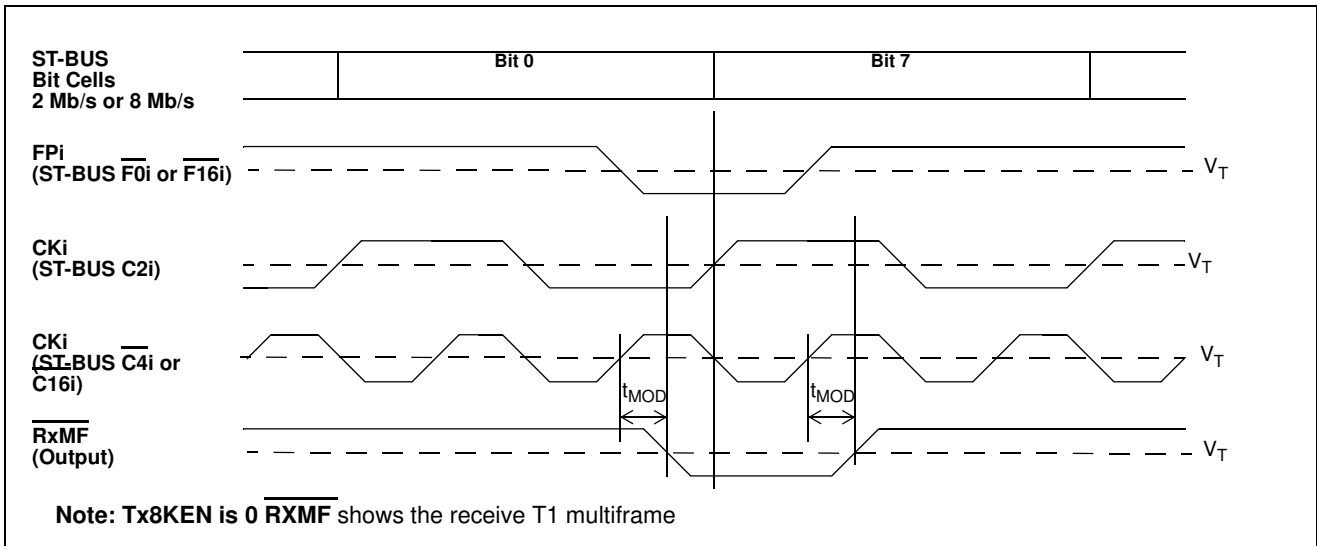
ST-BUS Bit Cells 2 Mb/s or 8 Mb/s

Bit 0

Bit 7

FPi (ST-BUS $\overline{F0i}$ or $\overline{F16i}$)

$V_T$

CKi (ST-BUS C2i)

$V_T$

CKi (ST-BUS $\overline{C4i}$ or C16i)

$V_T$

$t_{MOD}$

$t_{MOD}$

$\overline{RxMF}$ (Output)

$V_T$

Note: Tx8KEN is 0 $\overline{RXMF}$ shows the receive T1 multiframe